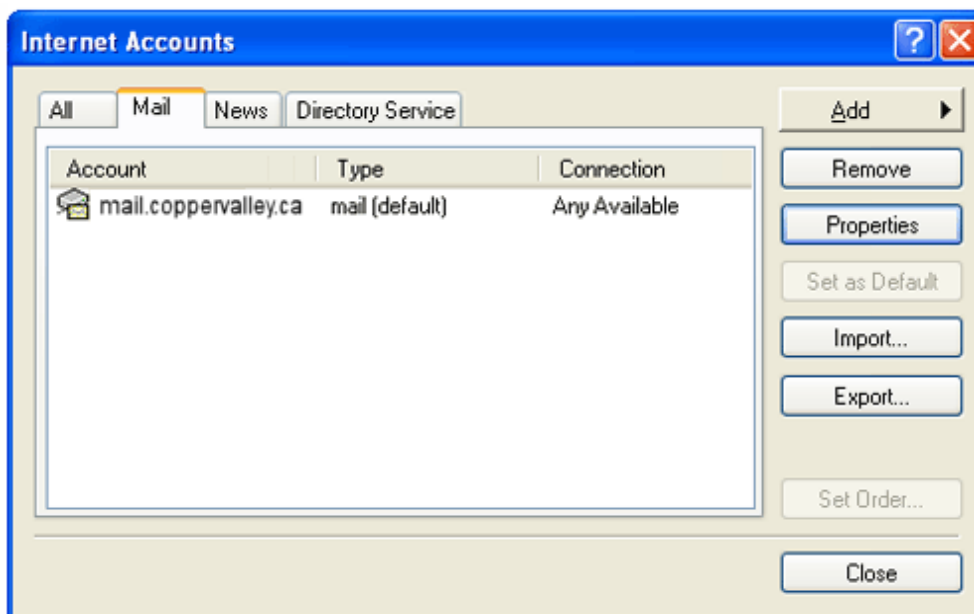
Internet Accounts

All | Mail | News | Directory Service

| Account | Type | Connection |
|---|---|---|
| mail.coppervalley.ca | mail (default) | Any Available |

Add

Remove

Properties

Set as Default

Import...

Export...

Set Order...

Close